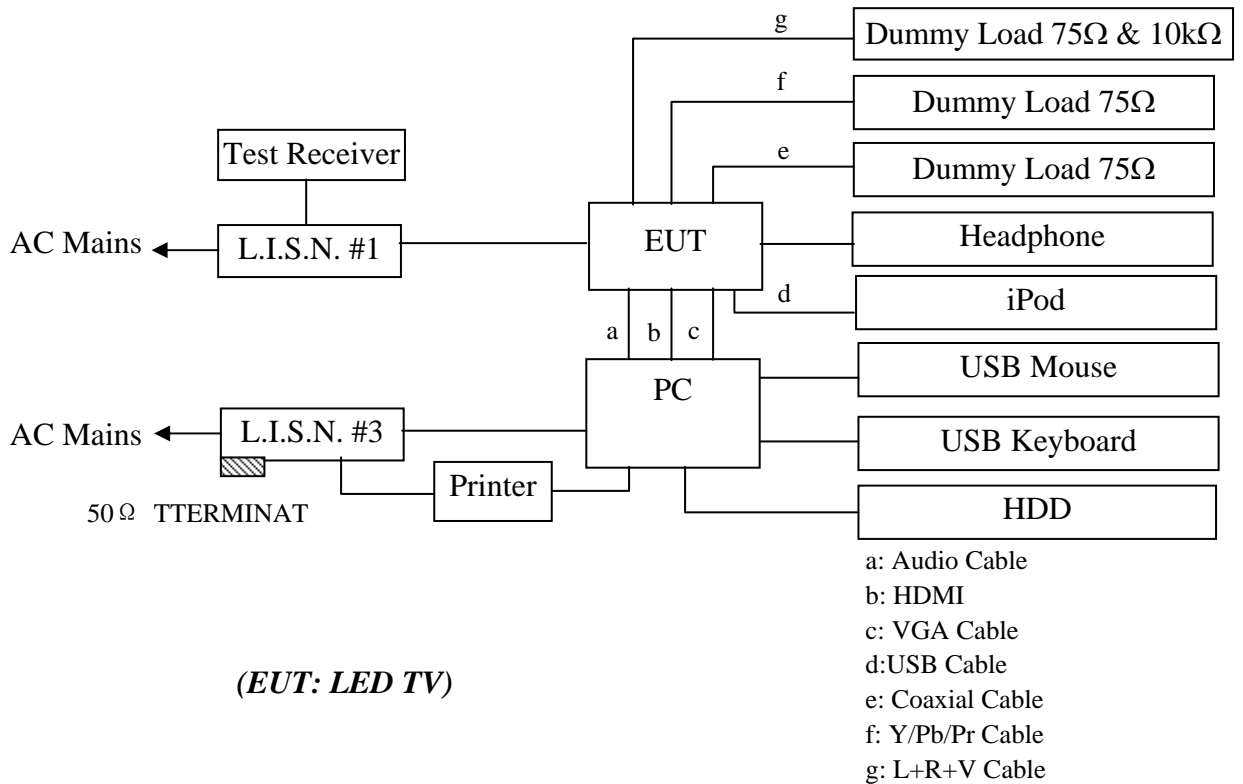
g
Dummy Load 75Ω & 10kΩ
f
Dummy Load 75Ω
Test Receiver
e
Dummy Load 75Ω
AC Mains
L.I.S.N. #1
EUT
Headphone
d
iPod
a
b
c
USB Mouse
PC
AC Mains
L.I.S.N. #3
USB Keyboard
Printer
50Ω TTERMINAT
HDD

a: Audio Cable
b: HDMI
c: VGA Cable
d:USB Cable
e: Coaxial Cable
f: Y/Pb/Pr Cable
g: L+R+V Cable

*(EUT: LED TV)*